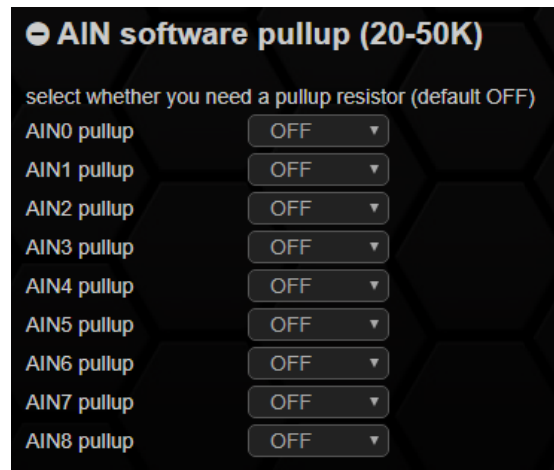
AIN software pullup (20-50K)

select whether you need a pullup resistor (default OFF)

| | |
|---|---|
| AIN0 pullup | OFF |
| AIN1 pullup | OFF |
| AIN2 pullup | OFF |
| AIN3 pullup | OFF |
| AIN4 pullup | OFF |
| AIN5 pullup | OFF |
| AIN6 pullup | OFF |
| AIN7 pullup | OFF |
| AIN8 pullup | OFF |